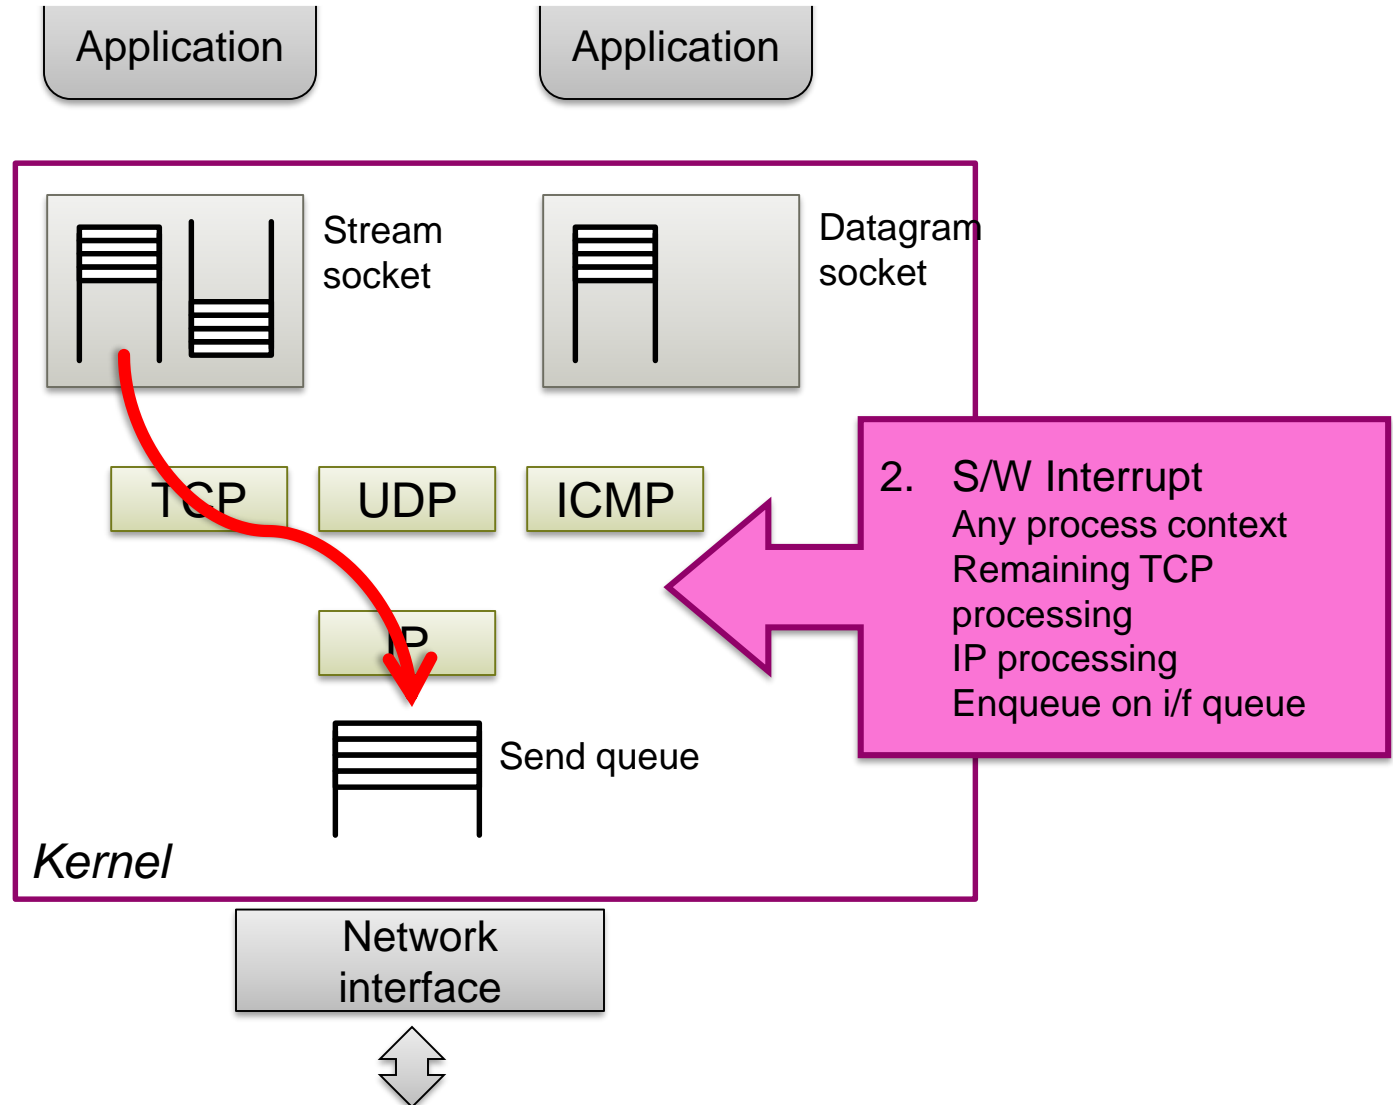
Application

Application

Stream socket

Datagram socket

TCP

UDP

ICMP

IP

Send queue

Kernel

2. S/W Interrupt
Any process context
Remaining TCP processing
IP processing
Enqueue on i/f queue

Network interface